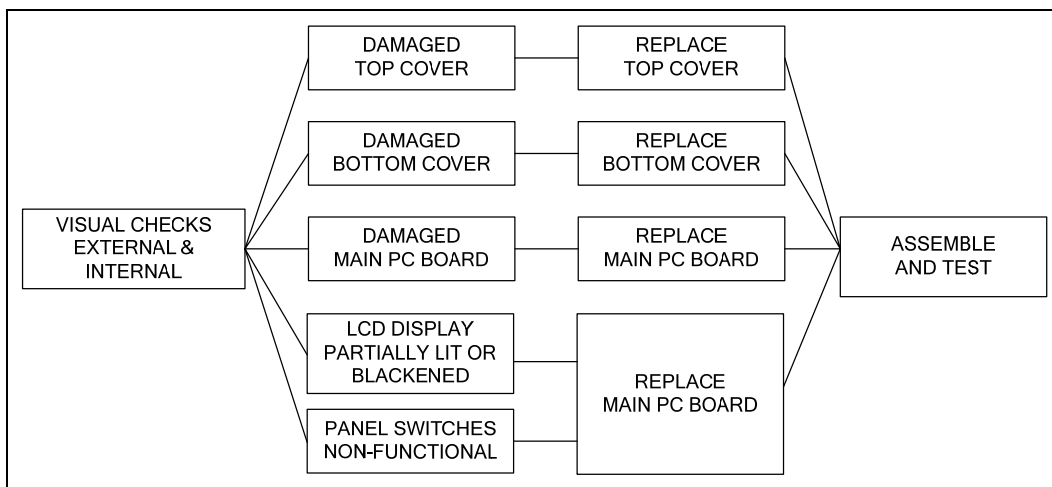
VISUAL CHECKS EXTERNAL & INTERNAL

DAMAGED TOP COVER

DAMAGED BOTTOM COVER

DAMAGED MAIN PC BOARD

LCD DISPLAY PARTIALLY LIT OR BLACKENED

PANEL SWITCHES NON-FUNCTIONAL

REPLACE TOP COVER

REPLACE BOTTOM COVER

REPLACE MAIN PC BOARD

REPLACE MAIN PC BOARD

ASSEMBLE AND TEST